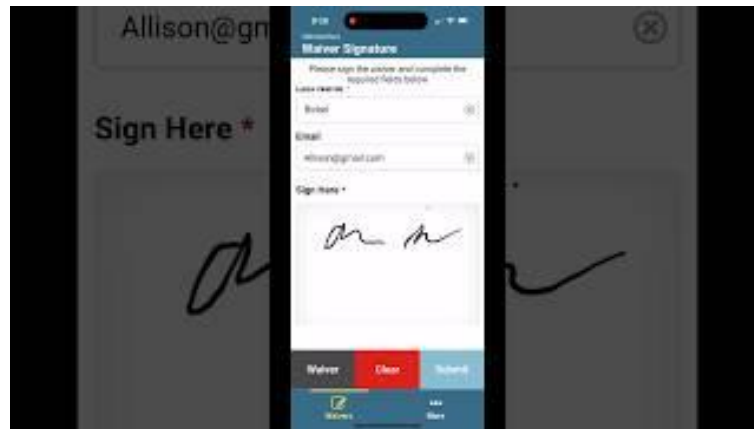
Allison@gm

Sign Here *

9:26

Waiver Signature

Please sign the waiver and complete the required fields below

Last Name *

Bickel

Email

Allison@gmail.com

Sign Here *

Waiver

Clear

Submit

Waivers

More